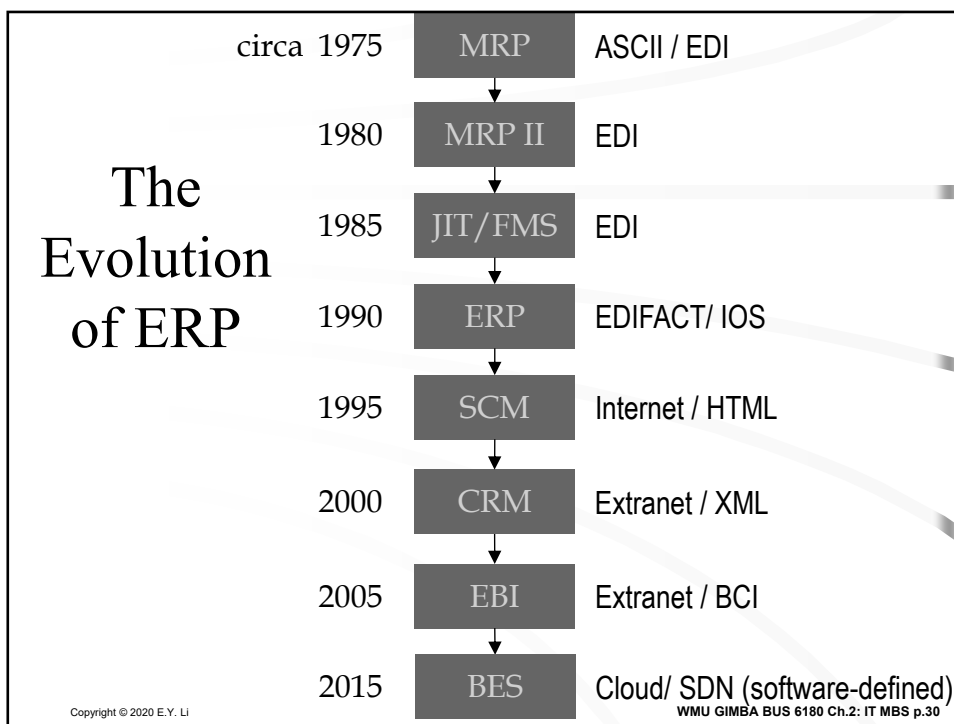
The Evolution of ERP

circa 1975 MRP ASCII / EDI

1980 MRP II EDI

1985 JIT/FMS EDI

1990 ERP EDIFACT/ IOS

1995 SCM Internet / HTML

2000 CRM Extranet / XML

2005 EBI Extranet / BCI

2015 BES Cloud/ SDN (software-defined)

Copyright © 2020 E.Y. Li

WMU GIMBA BUS 6180 Ch.2: IT MBS p.30